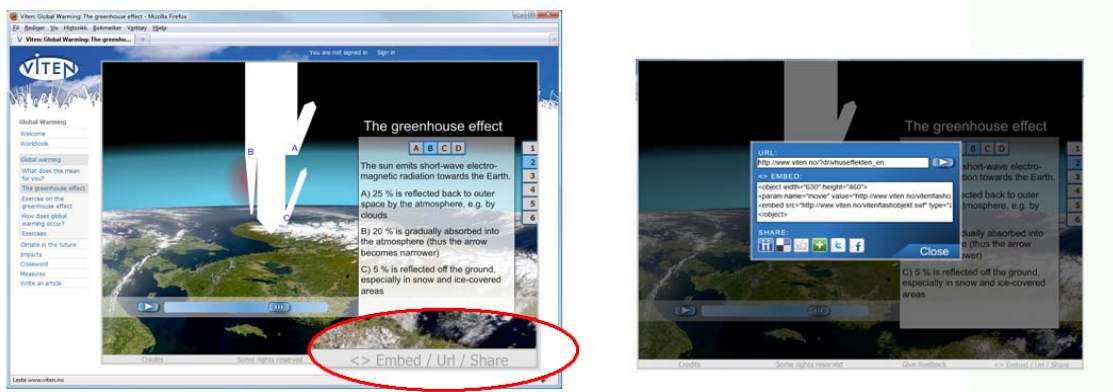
Viten: Global Warming: The greenhouse effect - Mozilla Firefox

Fil Rediger Vis Historikk Bokmerker Verktøy Hjelp

Viten: Global Warming: The greenho...

You are not signed in Sign in

VITEN

Global Warming
Welcome
Workbook
Global warming
What does this mean for you?
The greenhouse effect
Exercise on the greenhouse effect
How does global warming occur?
Exercises
Climate in the future
Impacts
Crossword
Measures
Write an article

B A C

The greenhouse effect

A B C D

1
2
3
4
5
6

The sun emits short-wave electromagnetic radiation towards the Earth.

A) 25 % is reflected back to outer space by the atmosphere, e.g. by clouds

B) 20 % is gradually absorbed into the atmosphere (thus the arrow becomes narrower)

C) 5 % is reflected off the ground, especially in snow and ice-covered areas

Credits Some rights reserved

<> Embed / Url / Share

Leste www.viten.no

The greenhouse effect

A B C D

URL:
http://www.viten.no/?drivhuseffekten_en

<> EMBED:
<object width="630" height="460"><param name="movie" value="http://www.viten.no/vitenflasho<embed src="http://www.viten.no/vitenflashobjekt.swf" type="</object>

SHARE:

Close

short-wave electro-
n towards the Earth.
ed back to outer
sphere, e.g. by
adually absorbed into
(thus the arrow
ower)

C) 5 % is reflected off the ground, especially in snow and ice-covered areas

1
2
3
4
5
6

Credits Some rights reserved Give feedback <> Embed / Url / Share